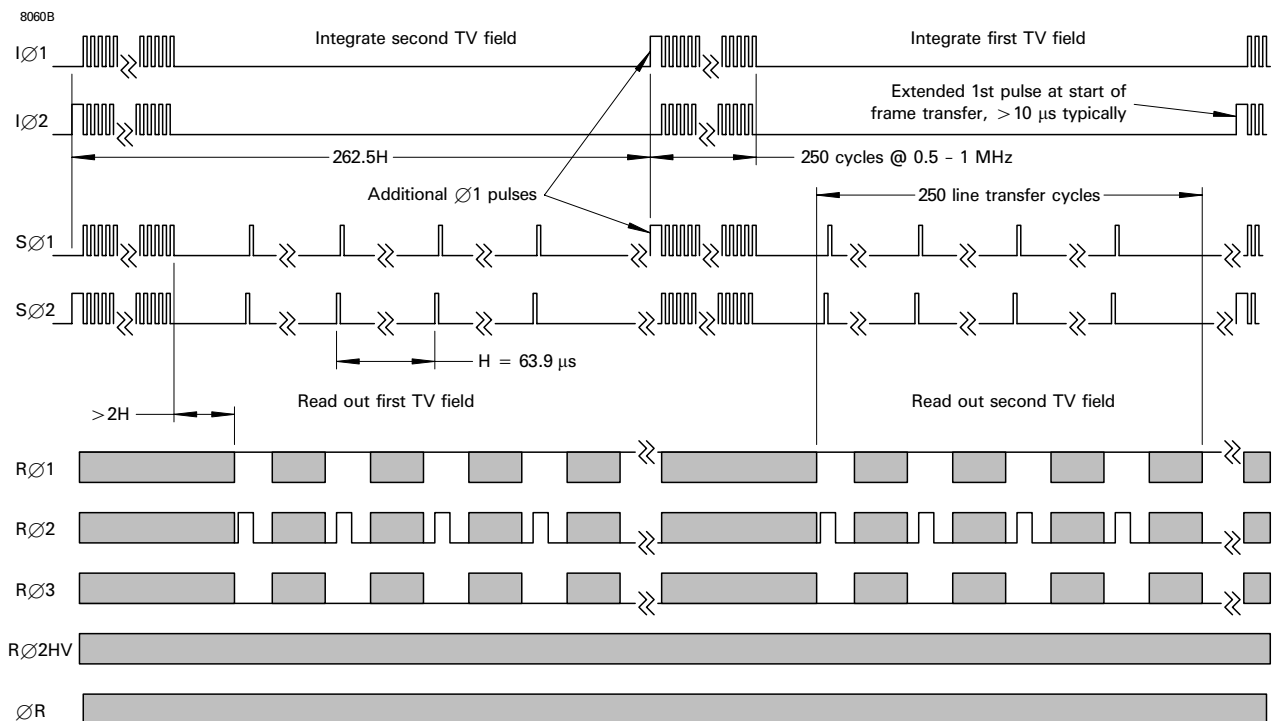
8060B

I∅1

Integrate second TV field

Integrate first TV field

I∅2

Extended 1st pulse at start of frame transfer, >10 µs typically

262.5H

250 cycles @ 0.5 - 1 MHz

Additional ∅1 pulses

250 line transfer cycles

S∅1

S∅2

H = 63.9 µs

>2H

Read out first TV field

Read out second TV field

R∅1

R∅2

R∅3

R∅2HV

∅R